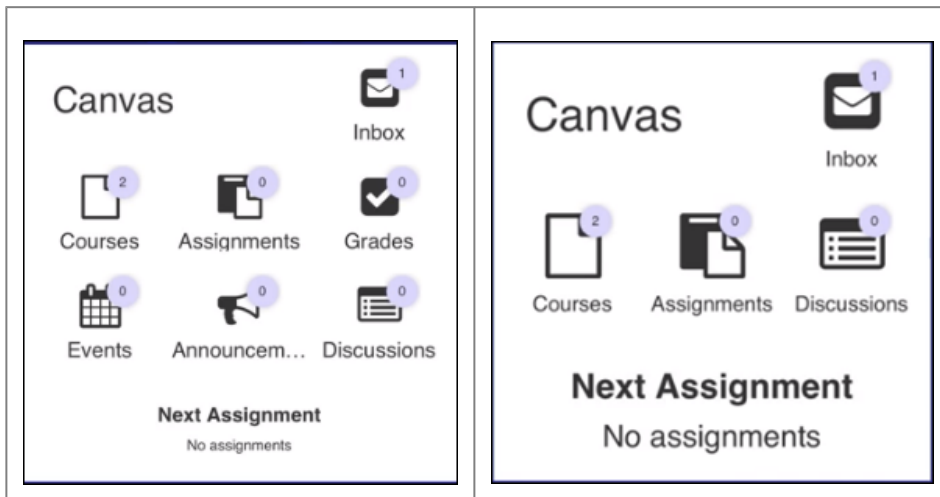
| Canvas<br>1<br>Inbox<br>2<br>Courses<br>0<br>Assignments<br>0<br>Grades<br>0<br>Events<br>0<br>Announcem…<br>0<br>Discussions<br>Next Assignment<br>No assignments | Canvas<br>1<br>Inbox<br>2<br>Courses<br>0<br>Assignments<br>0<br>Discussions<br>Next Assignment<br>No assignments |
|---|---|